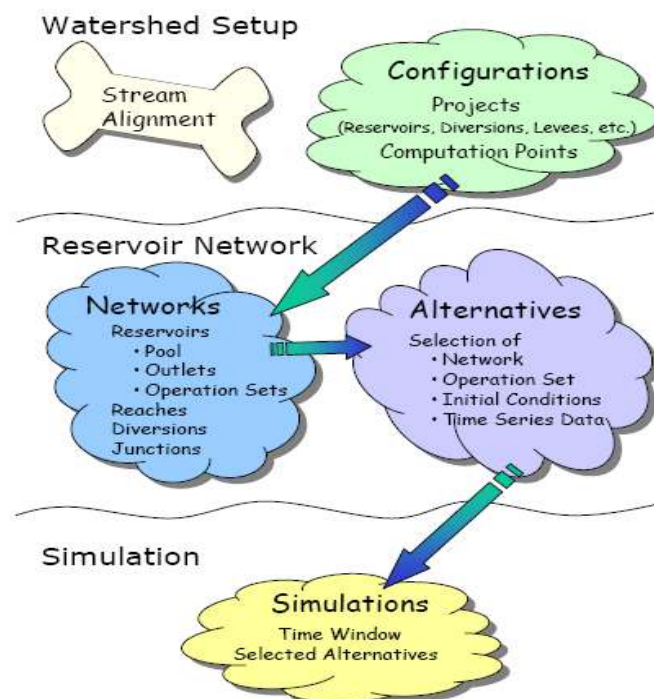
Watershed Setup

Stream Alignment

Configurations
Projects
(Reservoirs, Diversions, Levees, etc.)
Computation Points

Reservoir Network

Networks
Reservoirs
• Pool
• Outlets
• Operation Sets
Reaches
Diversions
Junctions

Alternatives
Selection of
• Network
• Operation Set
• Initial Conditions
• Time Series Data

Simulation

Simulations
Time Window
Selected Alternatives